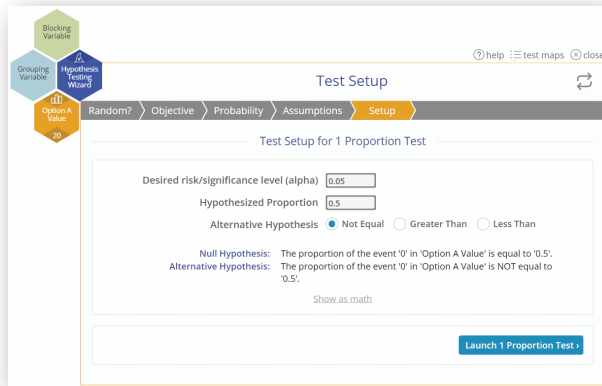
Blocking Variable

Grouping Variable

Hypothesis Testing Wizard

Option A Value

20

? help test maps close

Test Setup

Random? Objective Probability Assumptions Setup

Test Setup for 1 Proportion Test

Desired risk/significance level (alpha) 0.05

Hypothesized Proportion 0.5

Alternative Hypothesis Not Equal Greater Than Less Than

Null Hypothesis: The proportion of the event '0' in 'Option A Value' is equal to '0.5'.
Alternative Hypothesis: The proportion of the event '0' in 'Option A Value' is NOT equal to '0.5'.

Show as math

Launch 1 Proportion Test ›